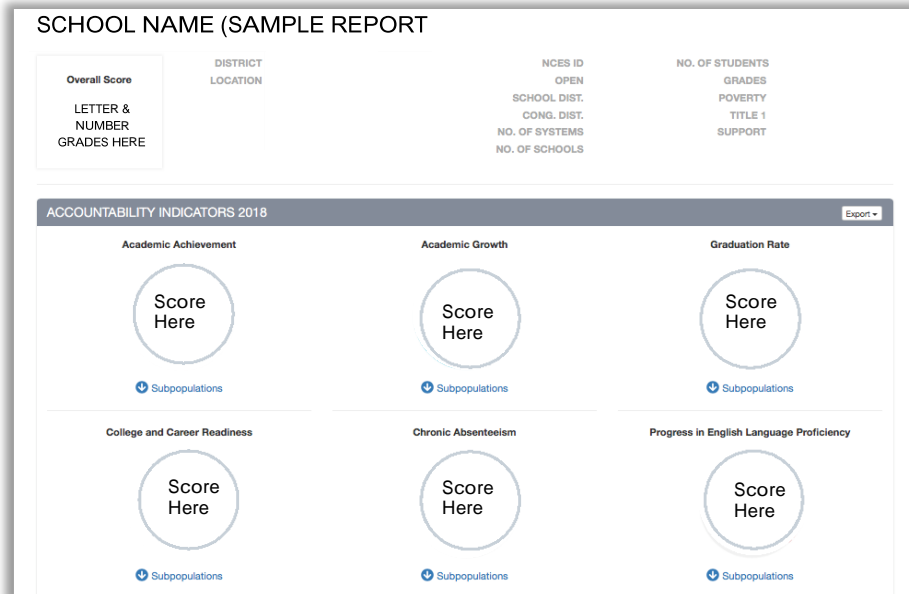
SCHOOL NAME (SAMPLE REPORT

Overall Score

LETTER & NUMBER GRADES HERE

DISTRICT
LOCATION

NCES ID
OPEN
SCHOOL DIST.
CONG. DIST.
NO. OF SYSTEMS
NO. OF SCHOOLS

NO. OF STUDENTS
GRADES
POVERTY
TITLE 1
SUPPORT

ACCOUNTABILITY INDICATORS 2018

Export

Academic Achievement

Score Here

Subpopulations

Academic Growth

Score Here

Subpopulations

Graduation Rate

Score Here

Subpopulations

College and Career Readiness

Score Here

Subpopulations

Chronic Absenteeism

Score Here

Subpopulations

Progress in English Language Proficiency

Score Here

Subpopulations